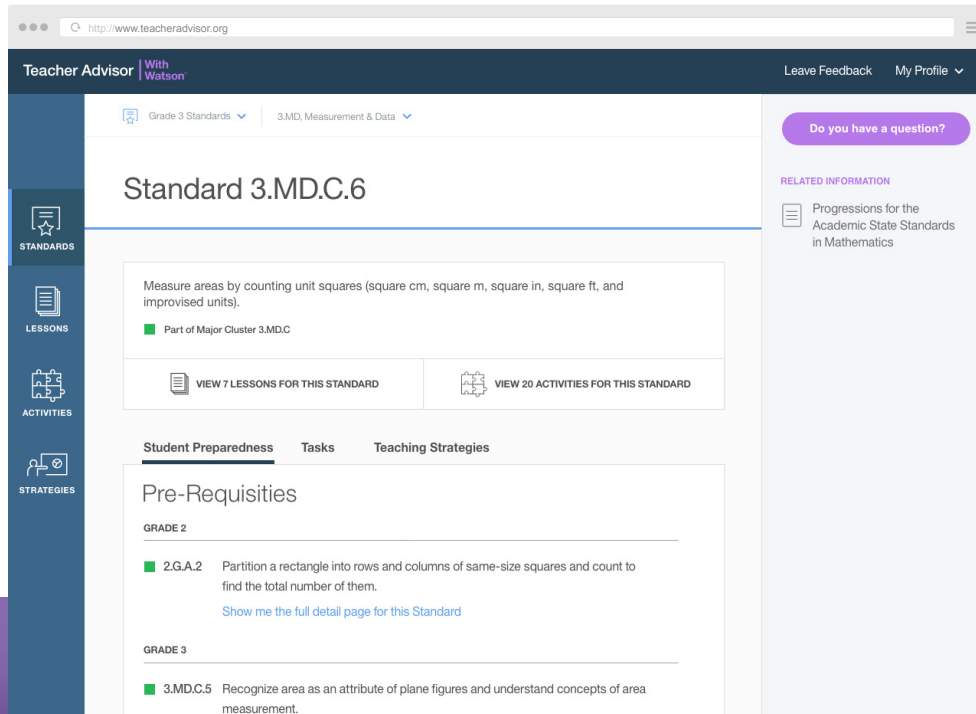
http://www.teacheradvisor.org

Teacher Advisor With Watson

Leave Feedback My Profile

STANDARDS

LESSONS

ACTIVITIES

STRATEGIES

Grade 3 Standards 3.MD, Measurement & Data

Standard 3.MD.C.6

Measure areas by counting unit squares (square cm, square m, square in, square ft, and improvised units).

Part of Major Cluster 3.MD.C

VIEW 7 LESSONS FOR THIS STANDARD

VIEW 20 ACTIVITIES FOR THIS STANDARD

Student Preparedness Tasks Teaching Strategies

Pre-Requisities

GRADE 2

2.G.A.2 Partition a rectangle into rows and columns of same-size squares and count to find the total number of them.

Show me the full detail page for this Standard

GRADE 3

3.MD.C.5 Recognize area as an attribute of plane figures and understand concepts of area measurement.

Do you have a question?

RELATED INFORMATION

Progressions for the Academic State Standards in Mathematics